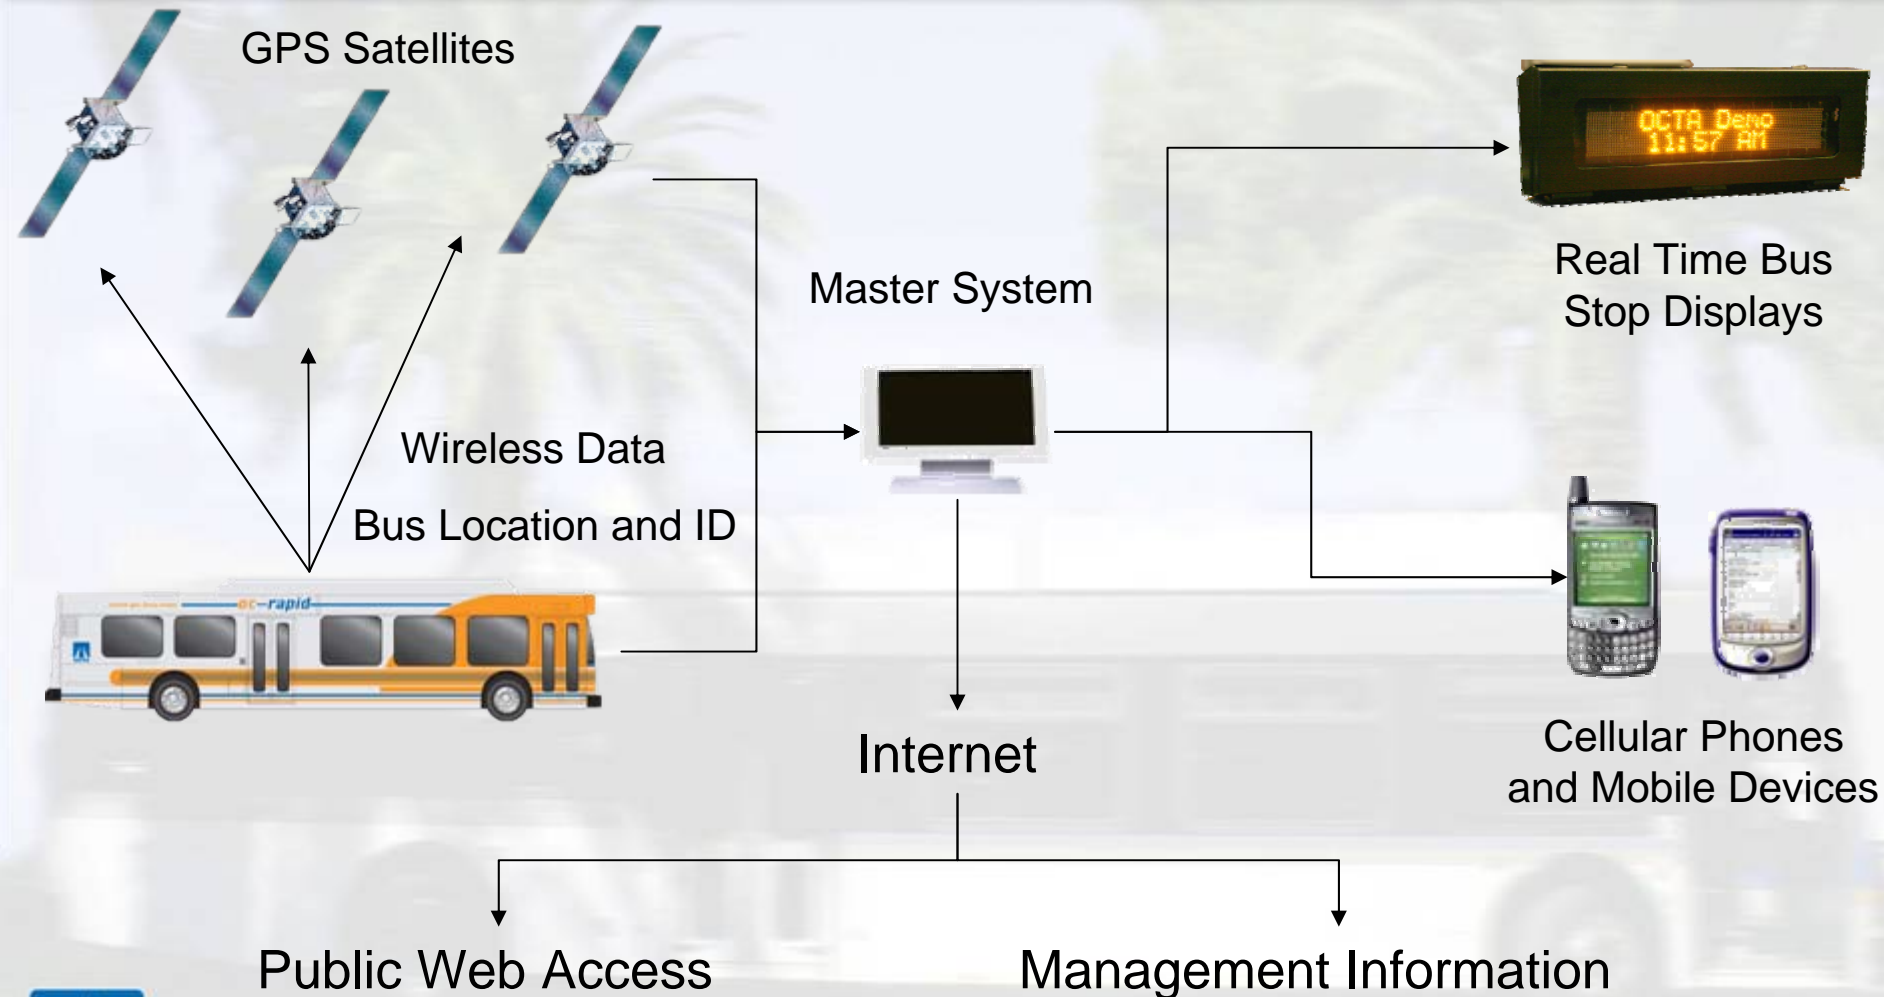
GPS Satellites

Master System

Real Time Bus Stop Displays

OCTA Demo 11:57 AM

Wireless Data

Bus Location and ID

oc-rapid

Internet

Cellular Phones and Mobile Devices

Public Web Access

Management Information